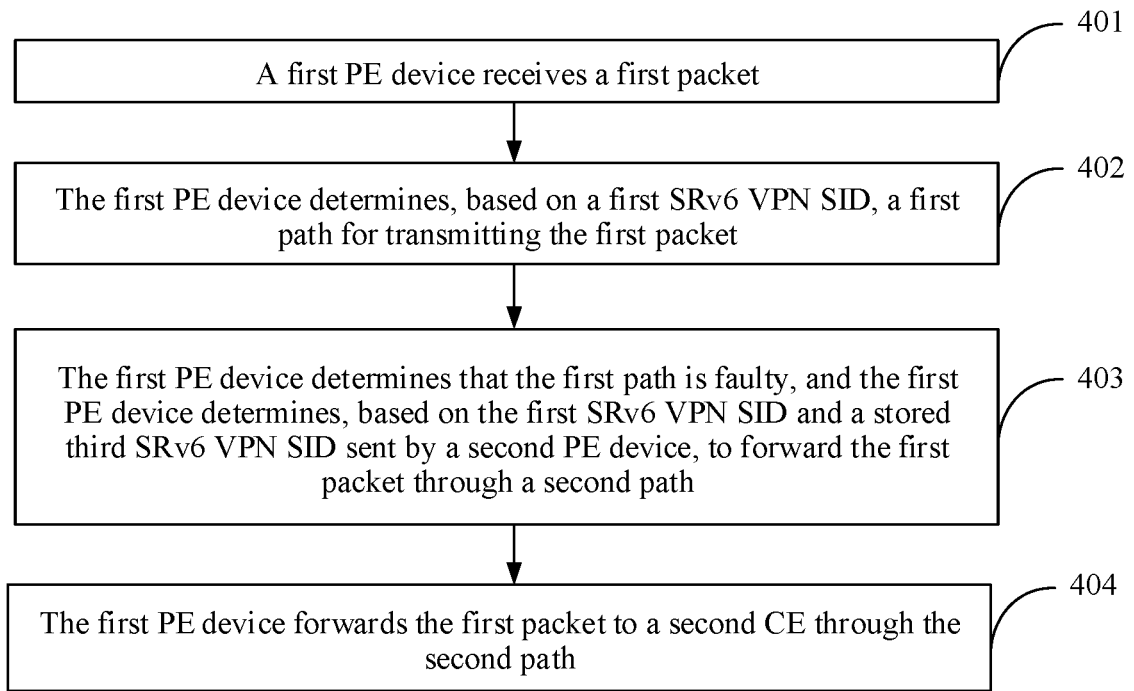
401

A first PE device receives a first packet

402

The first PE device determines, based on a first SRv6 VPN SID, a first path for transmitting the first packet

403

The first PE device determines that the first path is faulty, and the first PE device determines, based on the first SRv6 VPN SID and a stored third SRv6 VPN SID sent by a second PE device, to forward the first packet through a second path

404

The first PE device forwards the first packet to a second CE through the second path